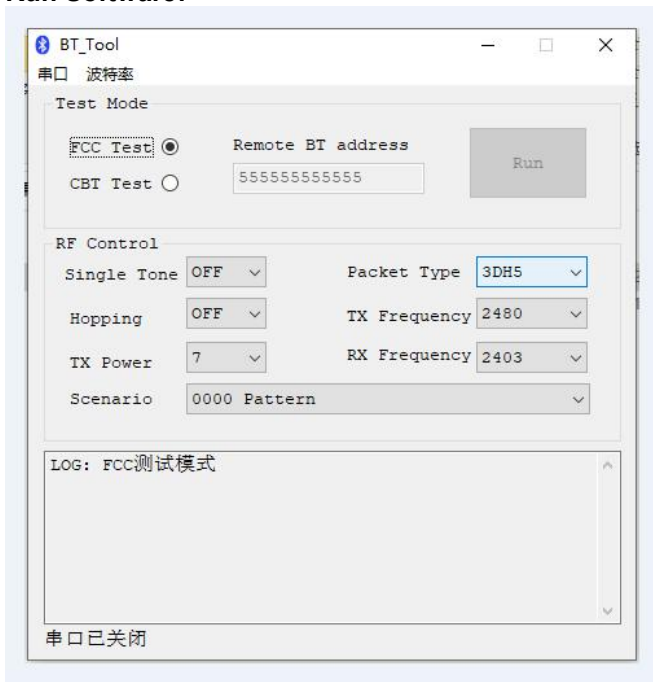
BT_Tool
串口 波特率
Test Mode
FCC Test
CBT Test
Remote BT address
555555555555
Run
RF Control
Single Tone OFF
Hopping OFF
TX Power 7
Packet Type 3DH5
TX Frequency 2480
RX Frequency 2403
Scenario 0000 Pattern
LOG: FCC测试模式
串口已关闭